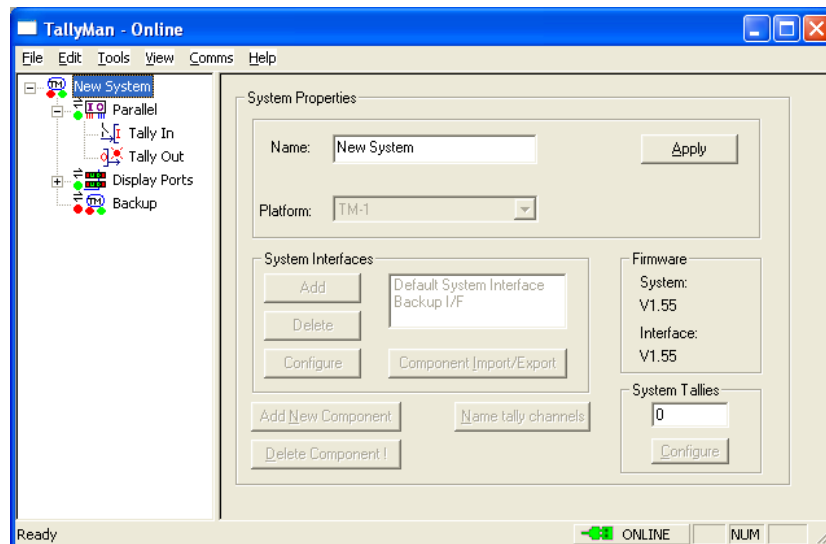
TallyMan - Online

File Edit Tools View Comms Help

New System
Parallel
Tally In
Tally Out
Display Ports
Backup

System Properties

Name: New System

Apply

Platform: TM-1

System Interfaces

Add
Delete
Configure

Default System Interface
Backup I/F

Component Import/Export

Firmware
System:
V1.55
Interface:
V1.55

System Tallies
0
Configure

Add New Component
Name tally channels
Delete Component !

Ready
ONLINE
NUM